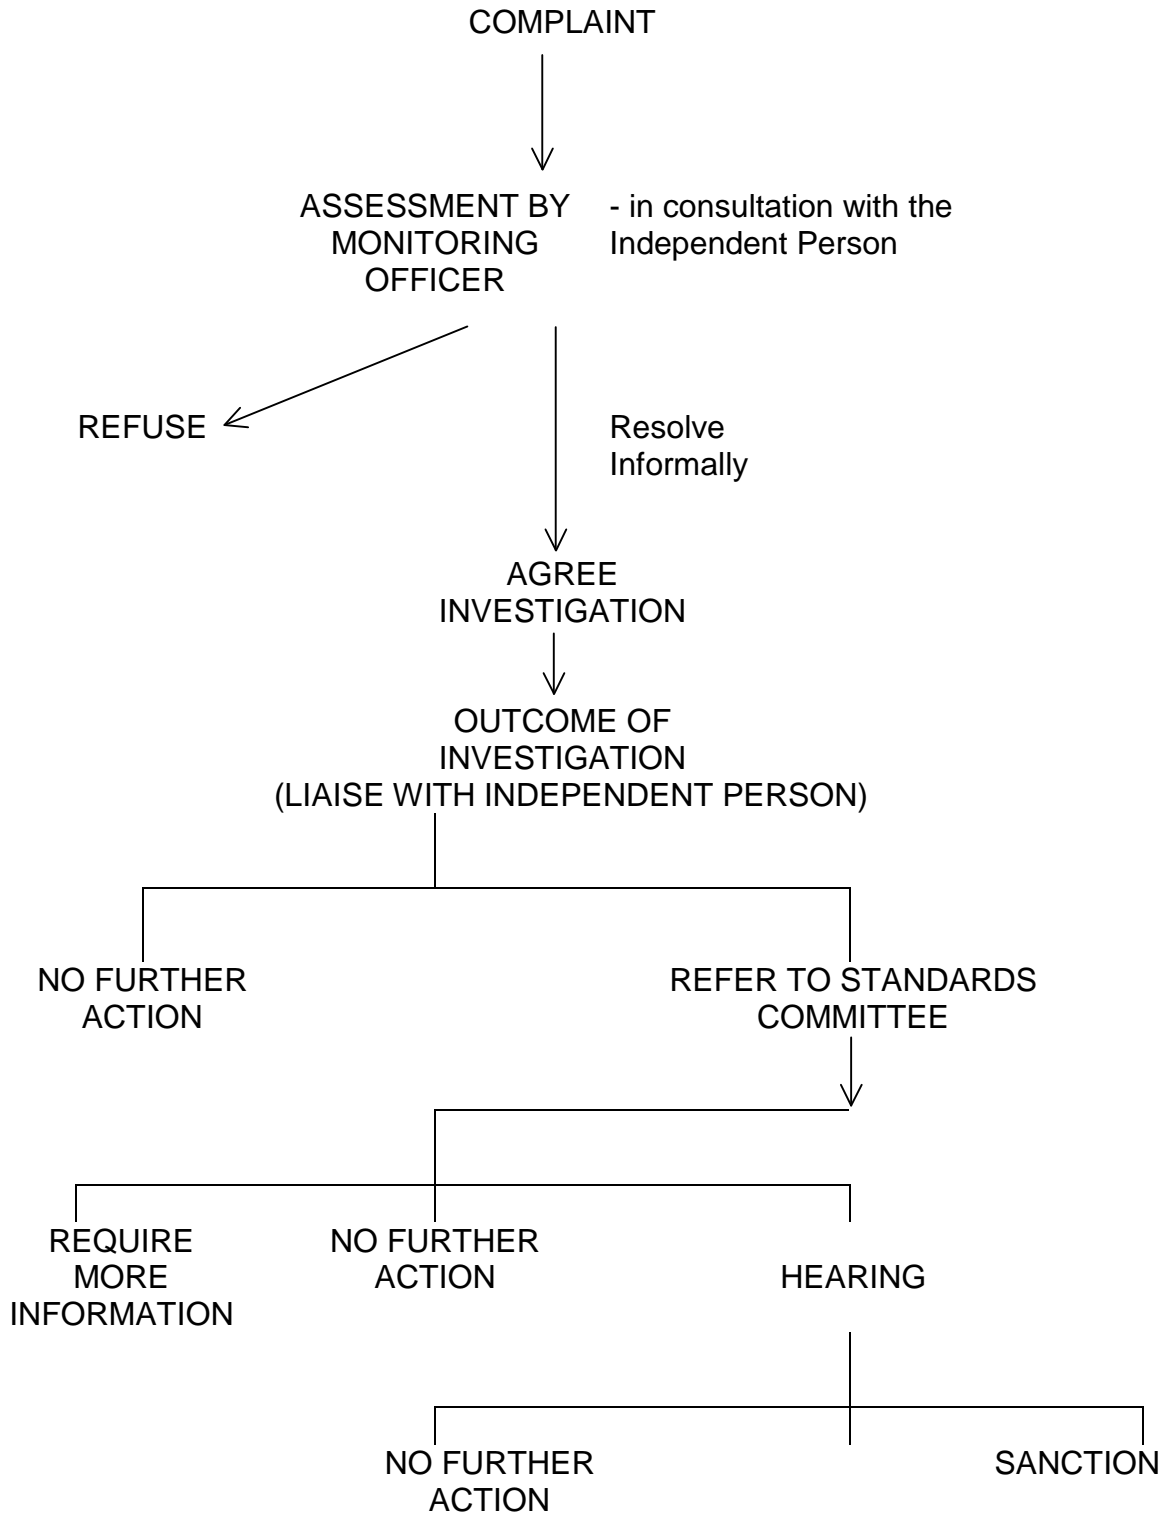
COMPLAINT

ASSESSMENT BY MONITORING OFFICER

- in consultation with the Independent Person

REFUSE

Resolve Informally

AGREE INVESTIGATION

OUTCOME OF INVESTIGATION (LIAISE WITH INDEPENDENT PERSON)

NO FURTHER ACTION

REFER TO STANDARDS COMMITTEE

REQUIRE MORE INFORMATION

NO FURTHER ACTION

HEARING

NO FURTHER ACTION

SANCTION